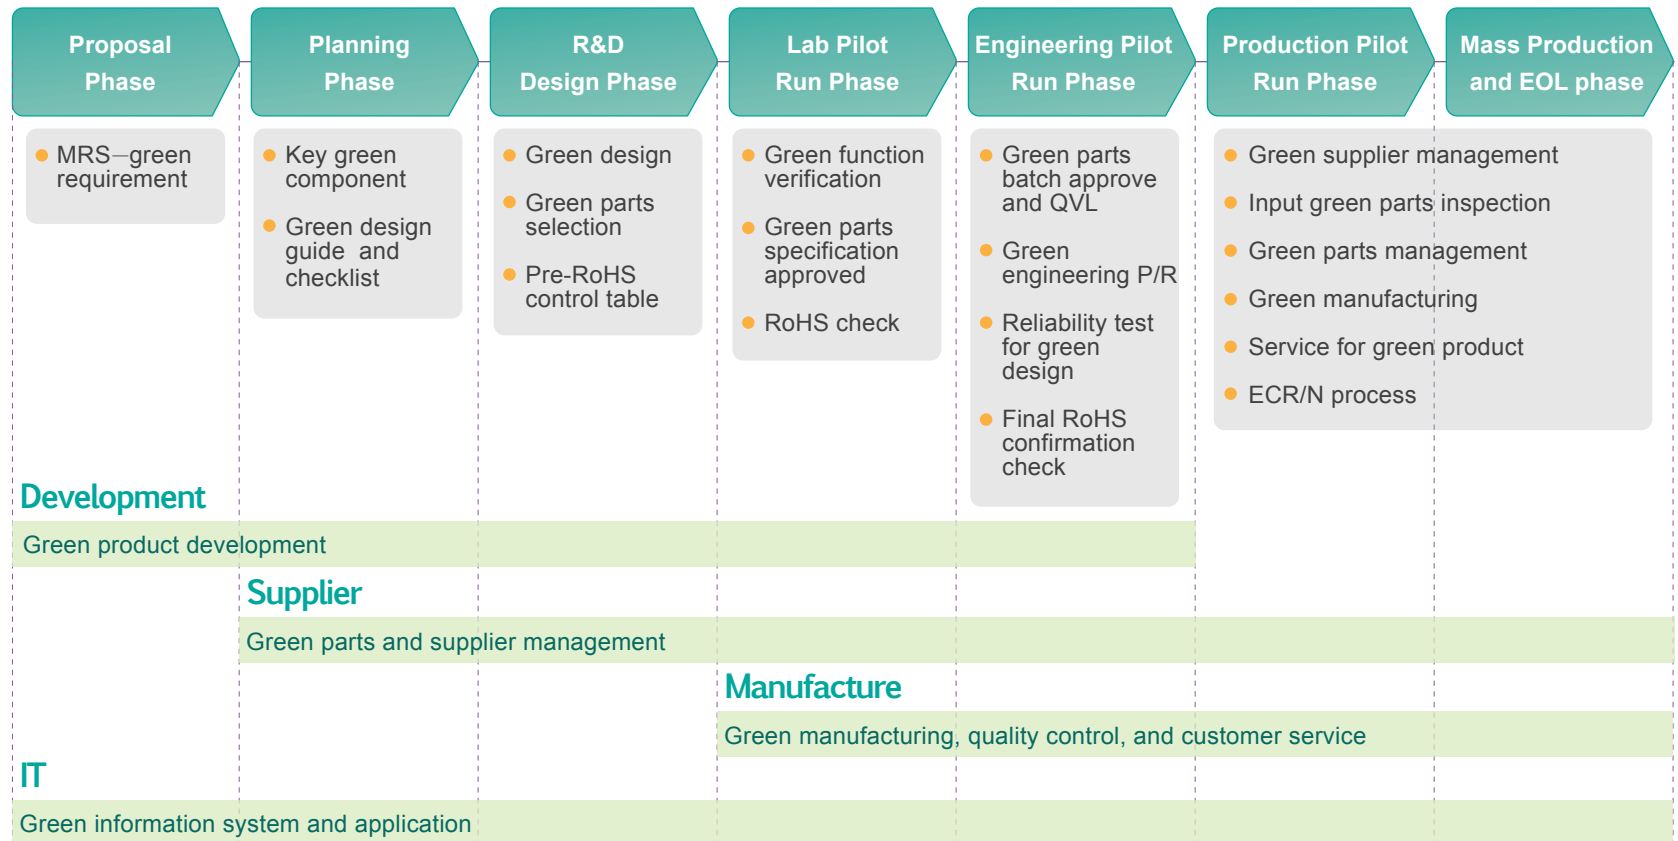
Proposal Phase

Planning Phase

R&D Design Phase

Lab Pilot Run Phase

Engineering Pilot Run Phase

Production Pilot Run Phase

Mass Production and EOL phase

- MRS—green requirement

- Key green component
- Green design guide and checklist

- Green design
- Green parts selection
- Pre-RoHS control table

- Green function verification
- Green parts specification approved
- RoHS check

- Green parts batch approve and QVL
- Green engineering P/R
- Reliability test for green design
- Final RoHS confirmation check

- Green supplier management
- Input green parts inspection
- Green parts management
- Green manufacturing
- Service for green product
- ECR/N process

Development

Green product development

Supplier

Green parts and supplier management

Manufacture

Green manufacturing, quality control, and customer service

IT

Green information system and application